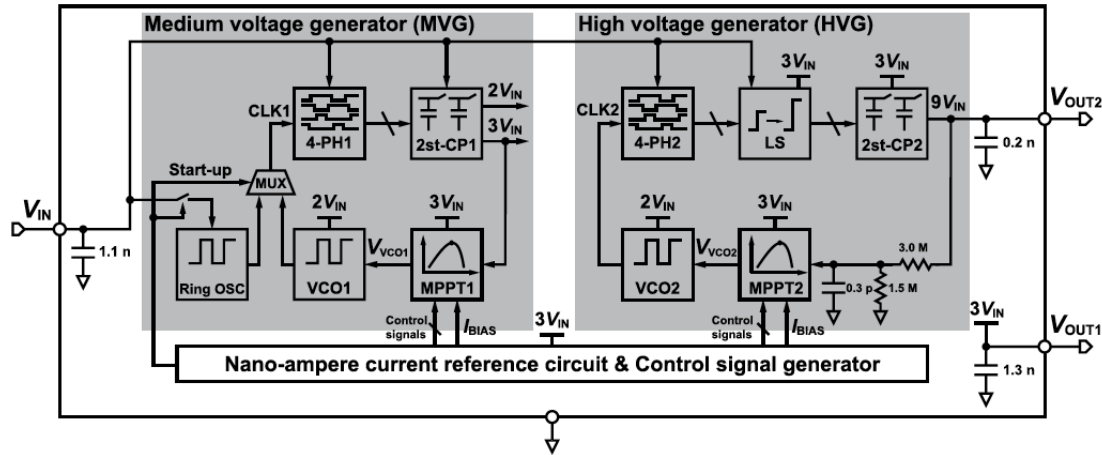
Medium voltage generator (MVG)

High voltage generator (HVG)

CLK1

4-PH1

2st-CP1

$2V_{IN}$

$3V_{IN}$

Start-up

MUX

$V_{IN}$

1.1 n

Ring OSC

$2V_{IN}$

VCO1

$V_{VCO1}$

$3V_{IN}$

MPPT1

Control signals

$I_{BIAS}$

$3V_{IN}$

CLK2

4-PH2

$3V_{IN}$

LS

$3V_{IN}$

2st-CP2

$9V_{IN}$

$V_{OUT2}$

0.2 n

$2V_{IN}$

VCO2

$V_{VCO2}$

$3V_{IN}$

MPPT2

3.0 M

0.3 p

1.5 M

Control signals

$I_{BIAS}$

$3V_{IN}$

$V_{OUT1}$

1.3 n

Nano-ampere current reference circuit & Control signal generator